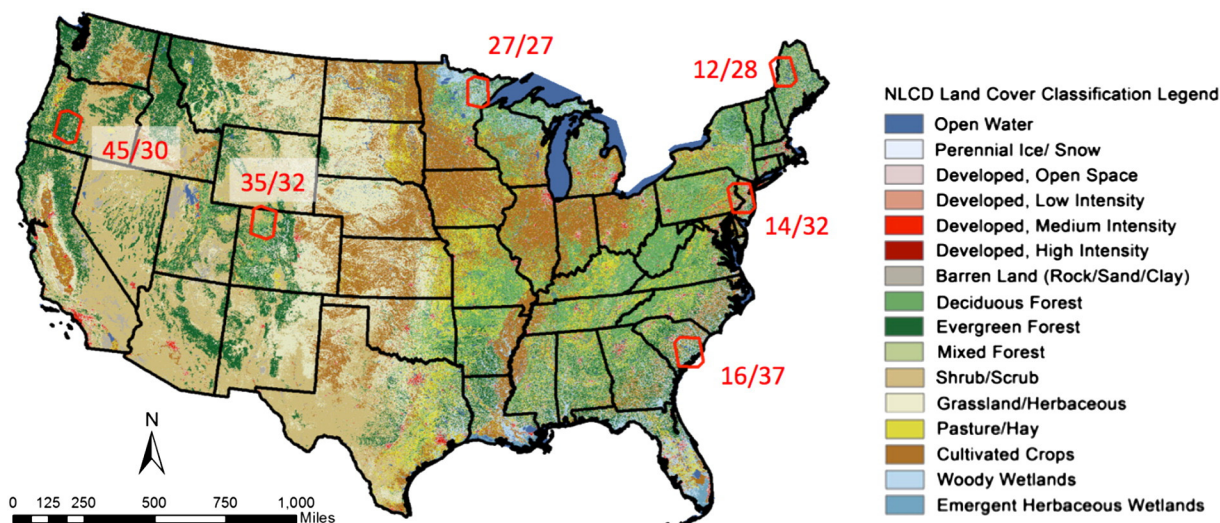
27/27

12/28

45/30

35/32

14/32

16/37

N

0 125 250 500 750 1,000 Miles

NLCD Land Cover Classification Legend

Open Water
Perennial Ice/ Snow
Developed, Open Space
Developed, Low Intensity
Developed, Medium Intensity
Developed, High Intensity
Barren Land (Rock/Sand/Clay)
Deciduous Forest
Evergreen Forest
Mixed Forest
Shrub/Scrub
Grassland/Herbaceous
Pasture/Hay
Cultivated Crops
Woody Wetlands
Emergent Herbaceous Wetlands